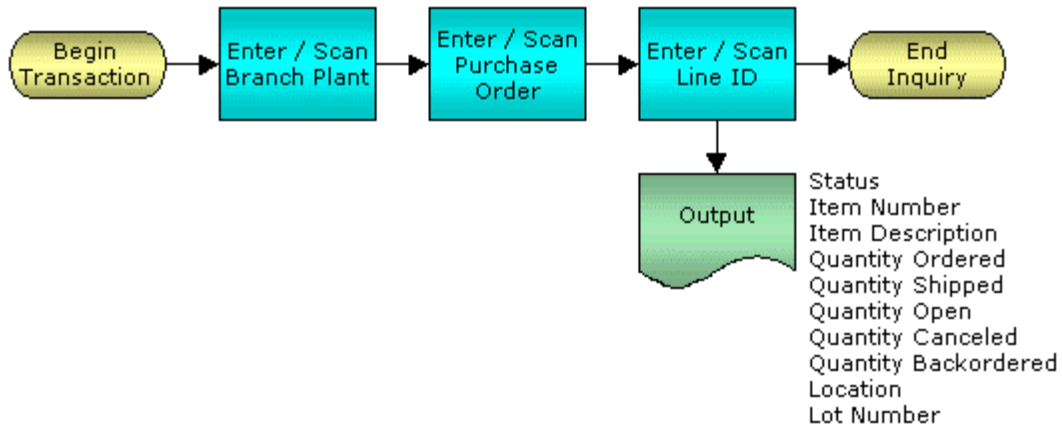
Begin Transaction

Enter / Scan Branch Plant

Enter / Scan Purchase Order

Enter / Scan Line ID

End Inquiry

Output

Status
Item Number
Item Description
Quantity Ordered
Quantity Shipped
Quantity Open
Quantity Canceled
Quantity Backordered
Location
Lot Number